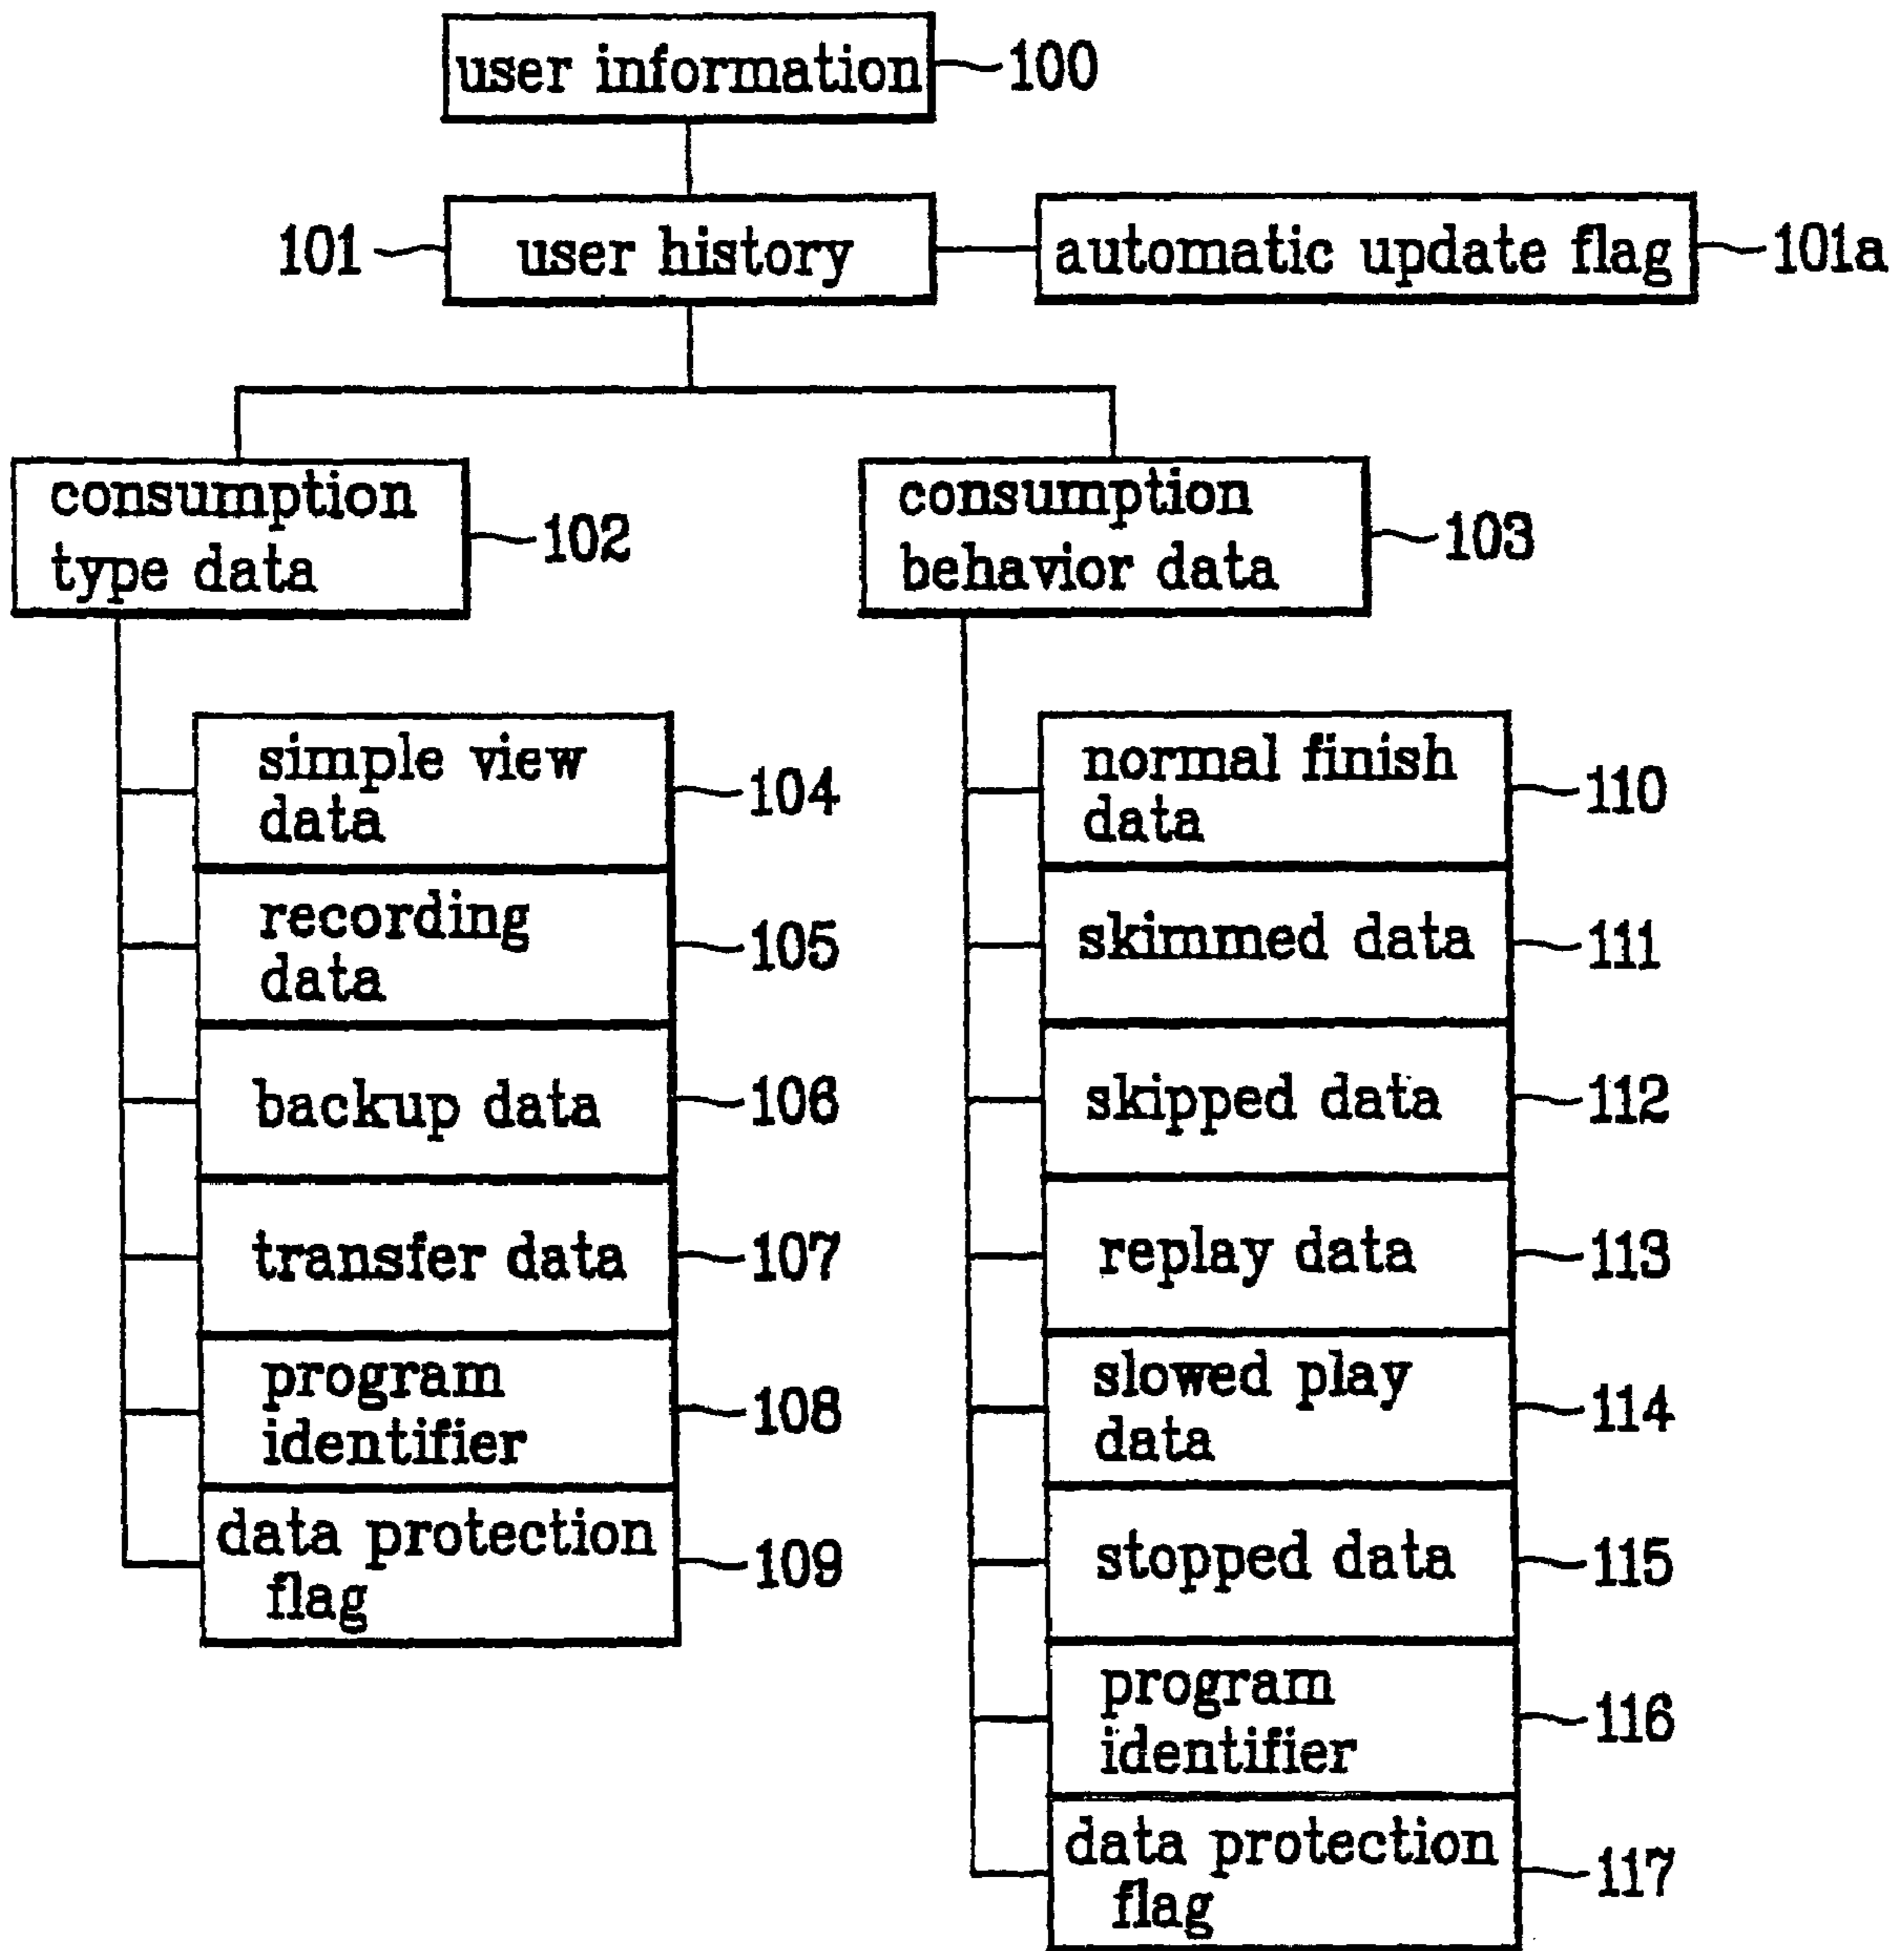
user information 100

101 user history

automatic update flag 101a

consumption type data 102

consumption behavior data 103

simple view data 104

recording data 105

backup data 106

transfer data 107

program identifier 108

data protection flag 109

normal finish data 110

skimmed data 111

skipped data 112

replay data 113

slowed play data 114

stopped data 115

program identifier 116

data protection flag 117